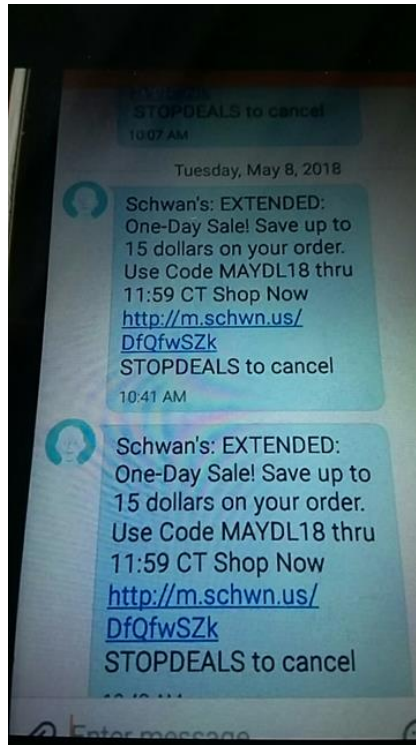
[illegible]
STOPDEALS to cancel
10:07 AM

Tuesday, May 8, 2018

Schwan's: EXTENDED: One-Day Sale! Save up to 15 dollars on your order. Use Code MAYDL18 thru 11:59 CT Shop Now http://m.schwn.us/DfQfwSZk STOPDEALS to cancel
10:41 AM

Schwan's: EXTENDED: One-Day Sale! Save up to 15 dollars on your order. Use Code MAYDL18 thru 11:59 CT Shop Now http://m.schwn.us/DfQfwSZk STOPDEALS to cancel
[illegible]

Enter message